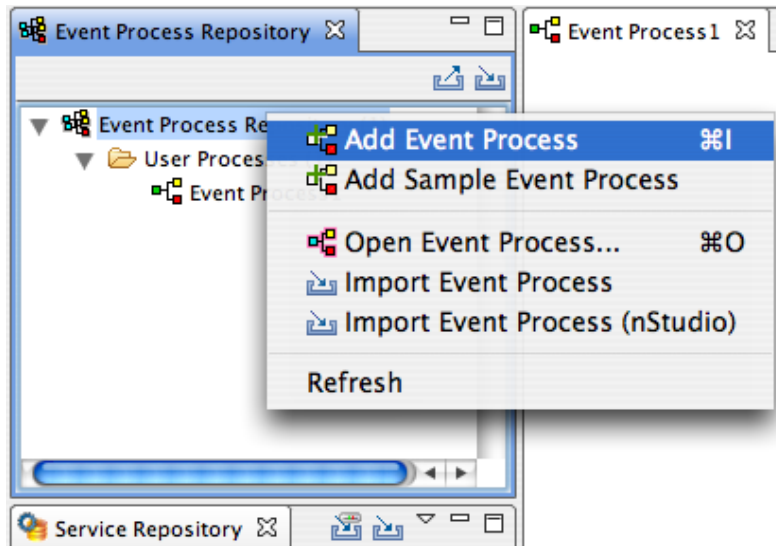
Event Process Repository ☒

Event Process1 ☒

Event Process Re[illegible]

User Proces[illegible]

Event Pr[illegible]

Add Event Process ⌘I

Add Sample Event Process

Open Event Process... ⌘O

Import Event Process

Import Event Process (nStudio)

Refresh

Service Repository ☒